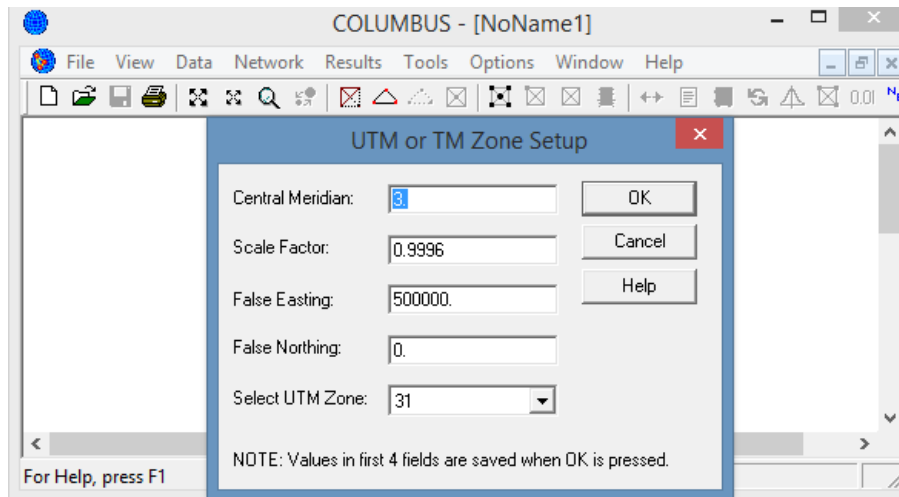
COLUMBUS - [NoName1]

File View Data Network Results Tools Options Window Help

0.0I

UTM or TM Zone Setup

Central Meridian: 3.

Scale Factor: 0.9996

False Easting: 500000.

False Northing: 0.

Select UTM Zone: 31

OK

Cancel

Help

NOTE: Values in first 4 fields are saved when OK is pressed.

For Help, press F1